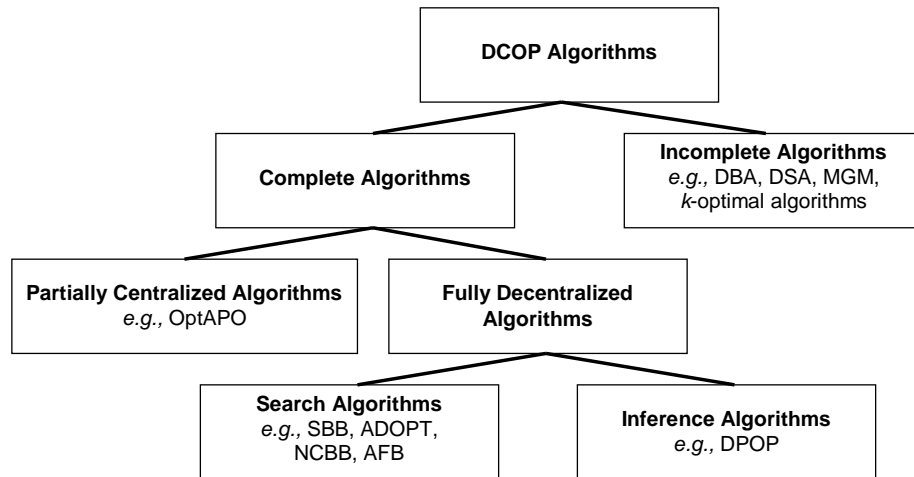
DCOP Algorithms

Complete Algorithms

Incomplete Algorithms
e.g., DBA, DSA, MGM, k-optimal algorithms

Partially Centralized Algorithms
e.g., OptAPO

Fully Decentralized Algorithms

Search Algorithms
e.g., SBB, ADOPT, NCBB, AFB

Inference Algorithms
e.g., DPOP